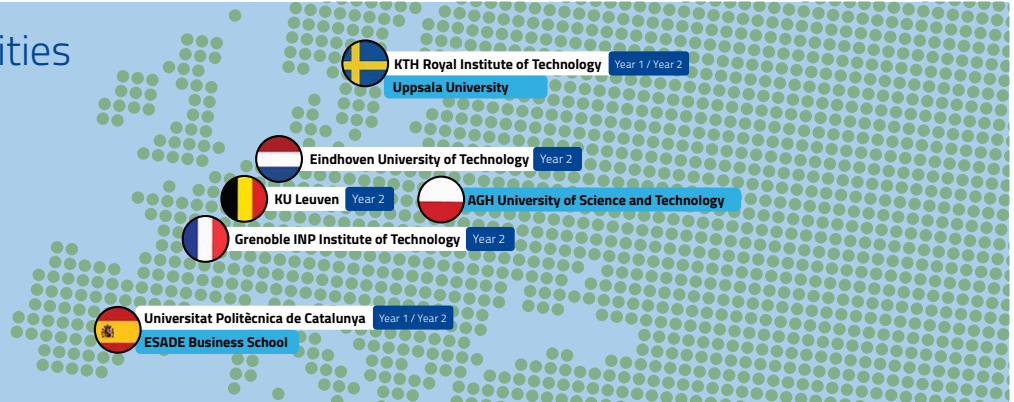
ities

KTH Royal Institute of Technology Year 1 / Year 2
Uppsala University

Eindhoven University of Technology Year 2

KU Leuven Year 2

AGH University of Science and Technology

Grenoble INP Institute of Technology Year 2

Universitat Politècnica de Catalunya Year 1 / Year 2
ESADE Business School